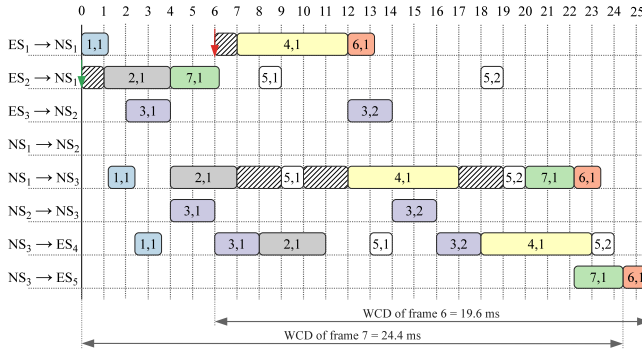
0 1 2 3 4 5 6 7 8 9 10 11 12 13 14 15 16 17 18 19 20 21 22 23 24 25

$ES_1 \rightarrow NS_1$ 1,1 4,1 6,1

$ES_2 \rightarrow NS_1$ 2,1 7,1 5,1 5,2

$ES_3 \rightarrow NS_2$ 3,1 3,2

$NS_1 \rightarrow NS_2$

$NS_1 \rightarrow NS_3$ 1,1 2,1 5,1 4,1 5,2 7,1 6,1

$NS_2 \rightarrow NS_3$ 3,1 3,2

$NS_3 \rightarrow ES_4$ 1,1 3,1 2,1 5,1 3,2 4,1 5,2

$NS_3 \rightarrow ES_5$ 7,1 6,1

WCD of frame 6 = 19.6 ms

WCD of frame 7 = 24.4 ms